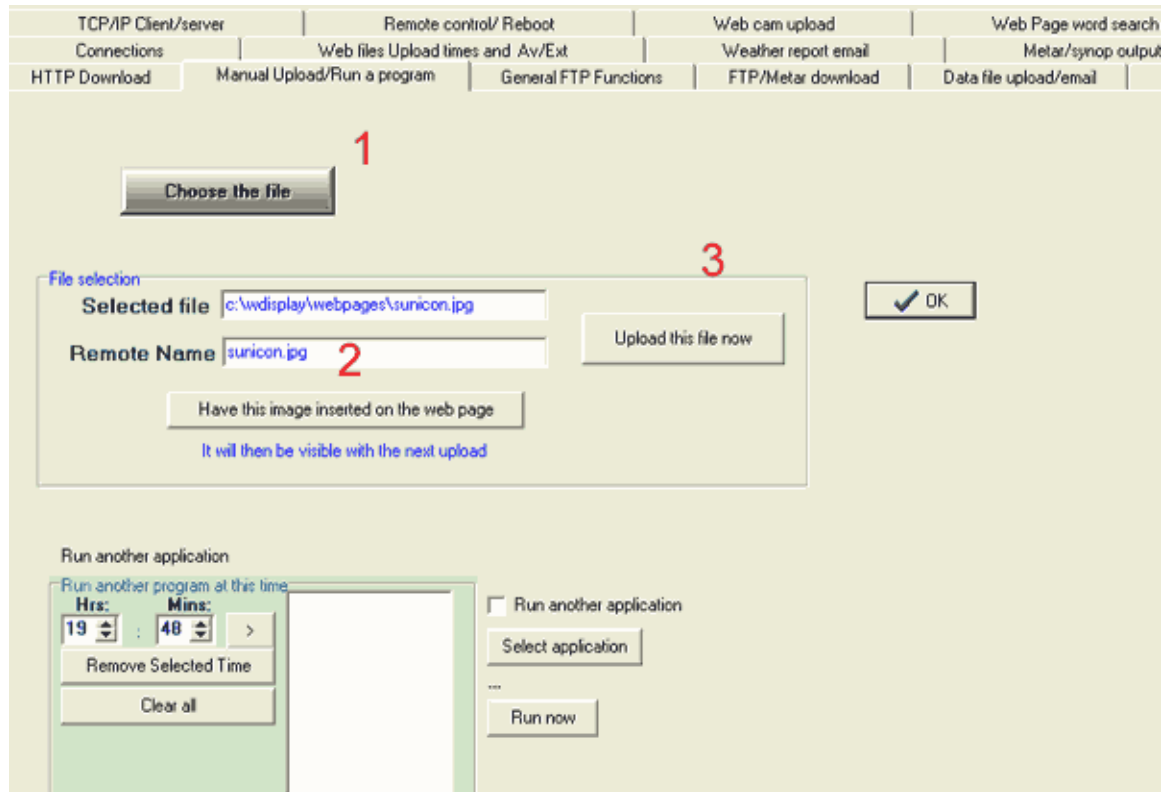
TCP/IP Client/server | Remote control/ Reboot | Web cam upload | Web Page word search
Connections | Web files Upload times and Av/Ext | Weather report email | Metar/synop output
HTTP Download | Manual Upload/Run a program | General FTP Functions | FTP/Metar download | Data file upload/email

1

Choose the file

File selection

3

Selected file c:\wdisplay\webpages\sunicon.jpg

Remote Name sunicon.jpg

2

Upload this file now

OK

Have this image inserted on the web page

It will then be visible with the next upload

Run another application

Run another program at this time

Hrs: Mins:

19 : 48 >

Remove Selected Time

Clear all

Run another application

Select application

...

Run now